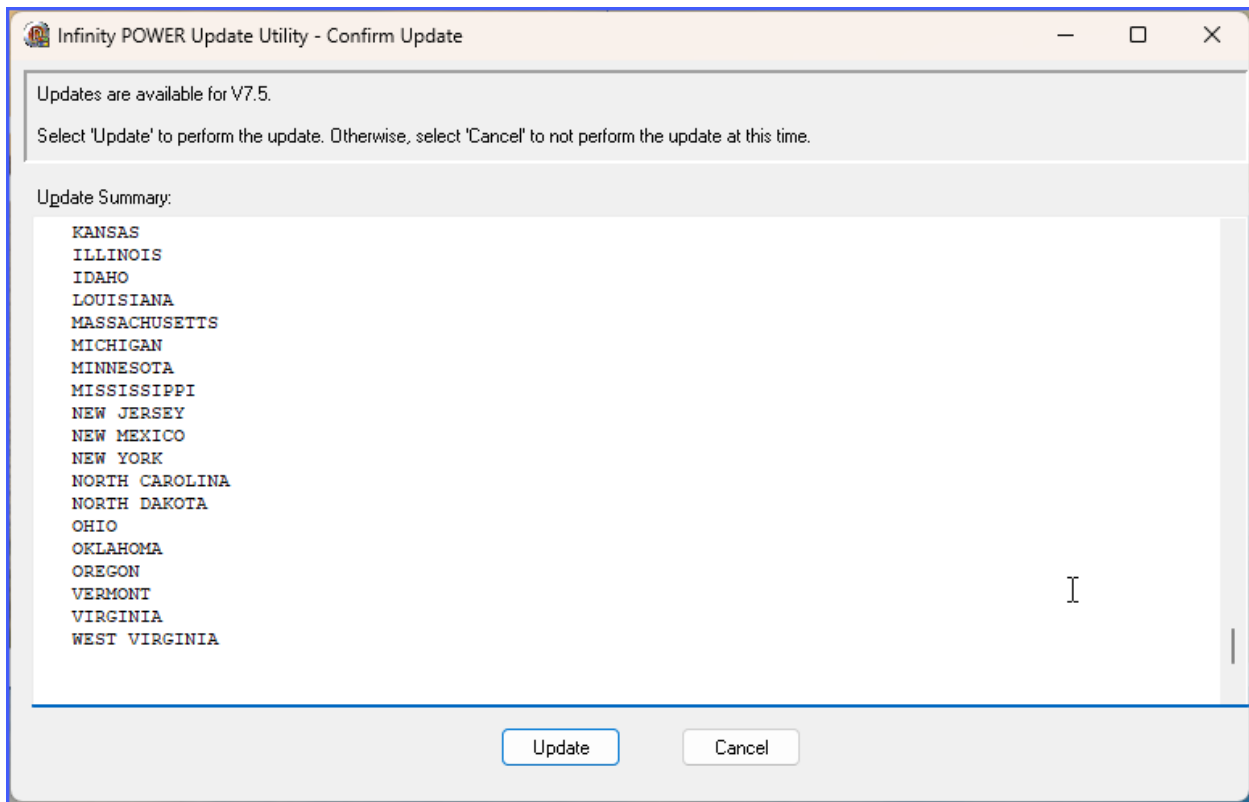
Infinity POWER Update Utility - Confirm Update

Updates are available for V7.5.

Select 'Update' to perform the update. Otherwise, select 'Cancel' to not perform the update at this time.

Update Summary:

KANSAS
ILLINOIS
IDAHO
LOUISIANA
MASSACHUSETTS
MICHIGAN
MINNESOTA
MISSISSIPPI
NEW JERSEY
NEW MEXICO
NEW YORK
NORTH CAROLINA
NORTH DAKOTA
OHIO
OKLAHOMA
OREGON
VERMONT
VIRGINIA
WEST VIRGINIA

Update

Cancel